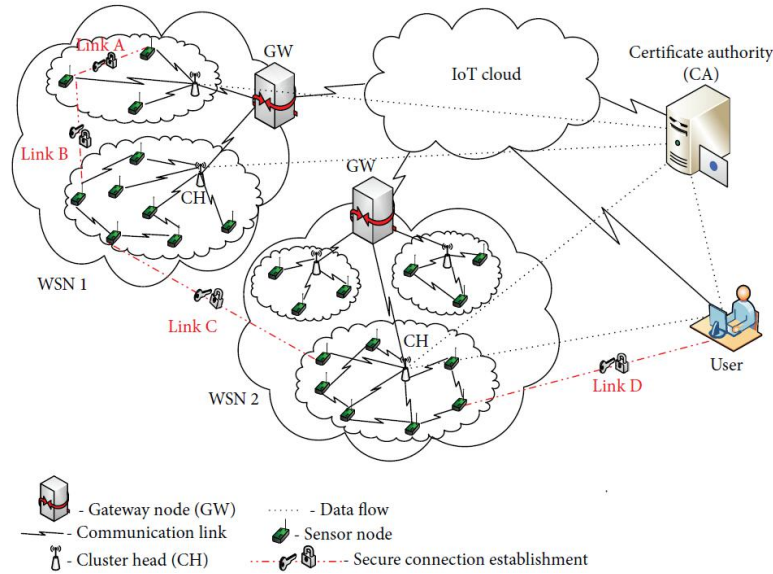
Link A

GW

IoT cloud

Certificate authority (CA)

Link B

CH

GW

WSN 1

Link C

CH

WSN 2

User

Link D

- Gateway node (GW)
- Communication link
- Cluster head (CH)
- Data flow
- Sensor node
- Secure connection establishment